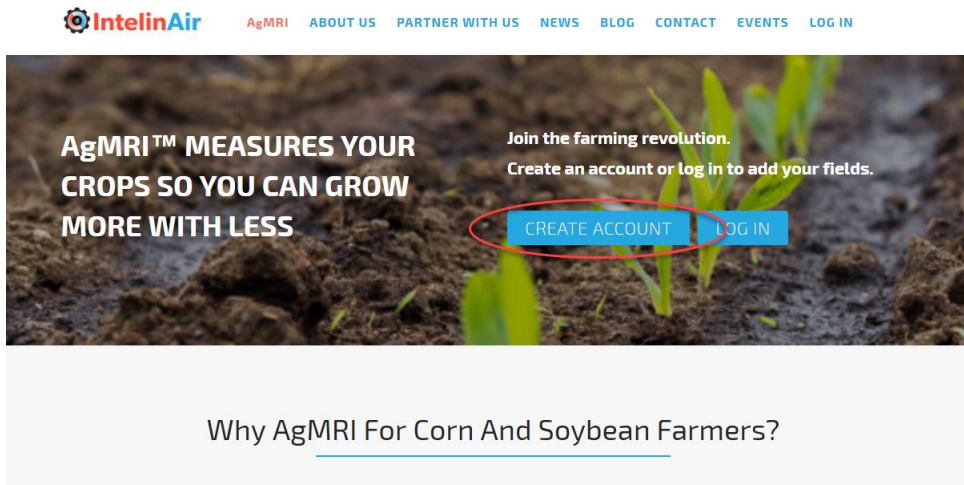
IntelinAir

AgMRI ABOUT US PARTNER WITH US NEWS BLOG CONTACT EVENTS LOG IN

AgMRI™ MEASURES YOUR CROPS SO YOU CAN GROW MORE WITH LESS

Join the farming revolution.

Create an account or log in to add your fields.

CREATE ACCOUNT LOG IN

Why AgMRI For Corn And Soybean Farmers?